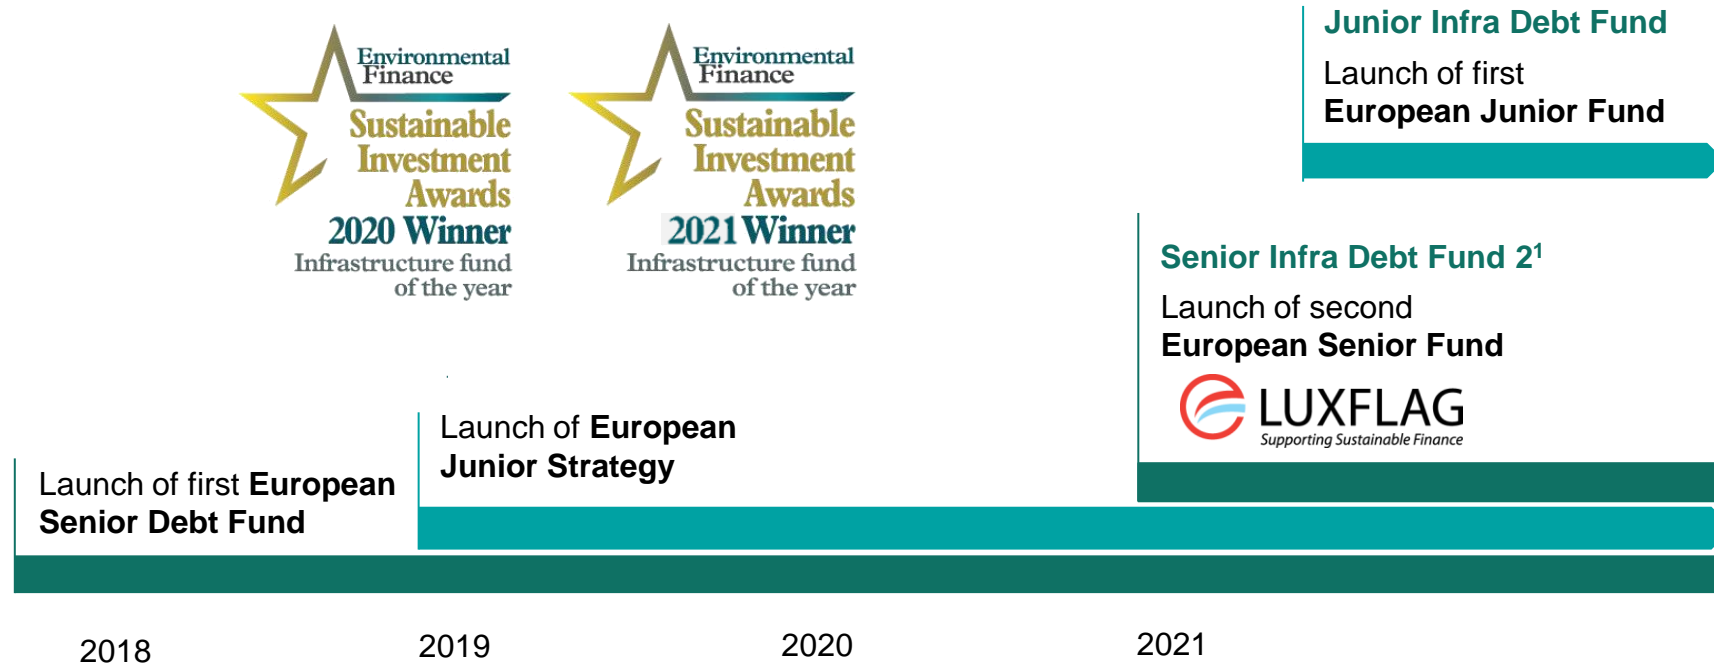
Environmental Finance
Sustainable Investment Awards
2020 Winner
Infrastructure fund of the year

Environmental Finance
Sustainable Investment Awards
2021 Winner
Infrastructure fund of the year

Junior Infra Debt Fund
Launch of first
European Junior Fund

Senior Infra Debt Fund $2^1$
Launch of second
European Senior Fund

LUXFLAG
Supporting Sustainable Finance

Launch of European Junior Strategy

Launch of first European Senior Debt Fund

2018

2019

2020

2021